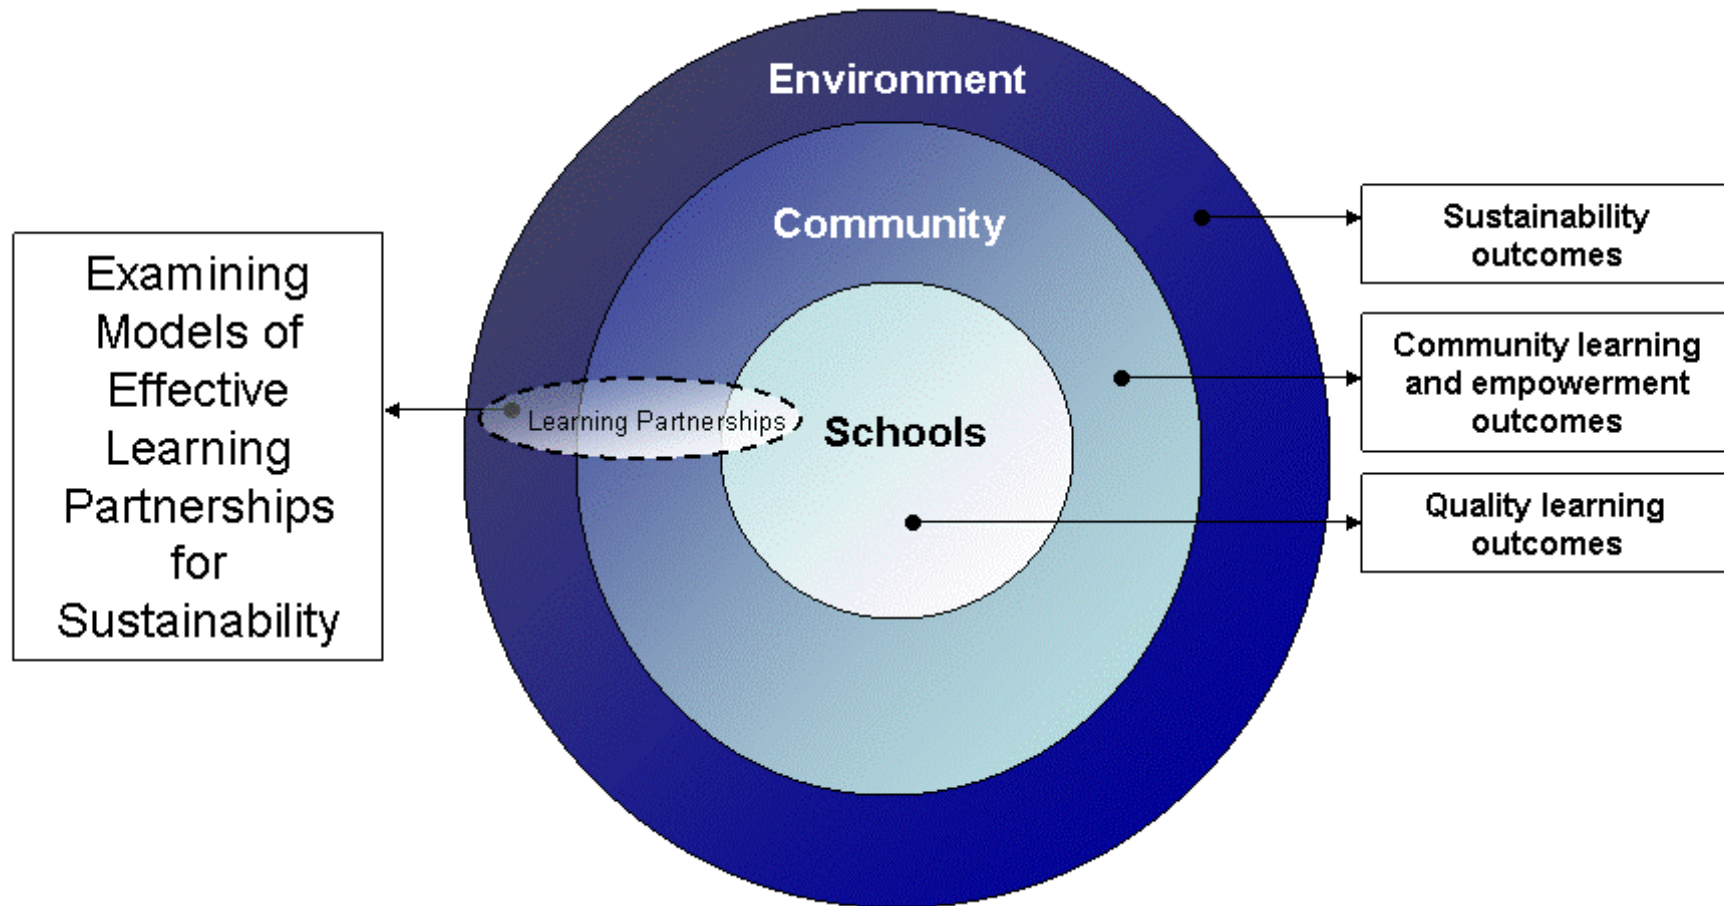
Examining Models of Effective Learning Partnerships for Sustainability

Environment

Community

Learning Partnerships

Schools

Sustainability outcomes

Community learning and empowerment outcomes

Quality learning outcomes